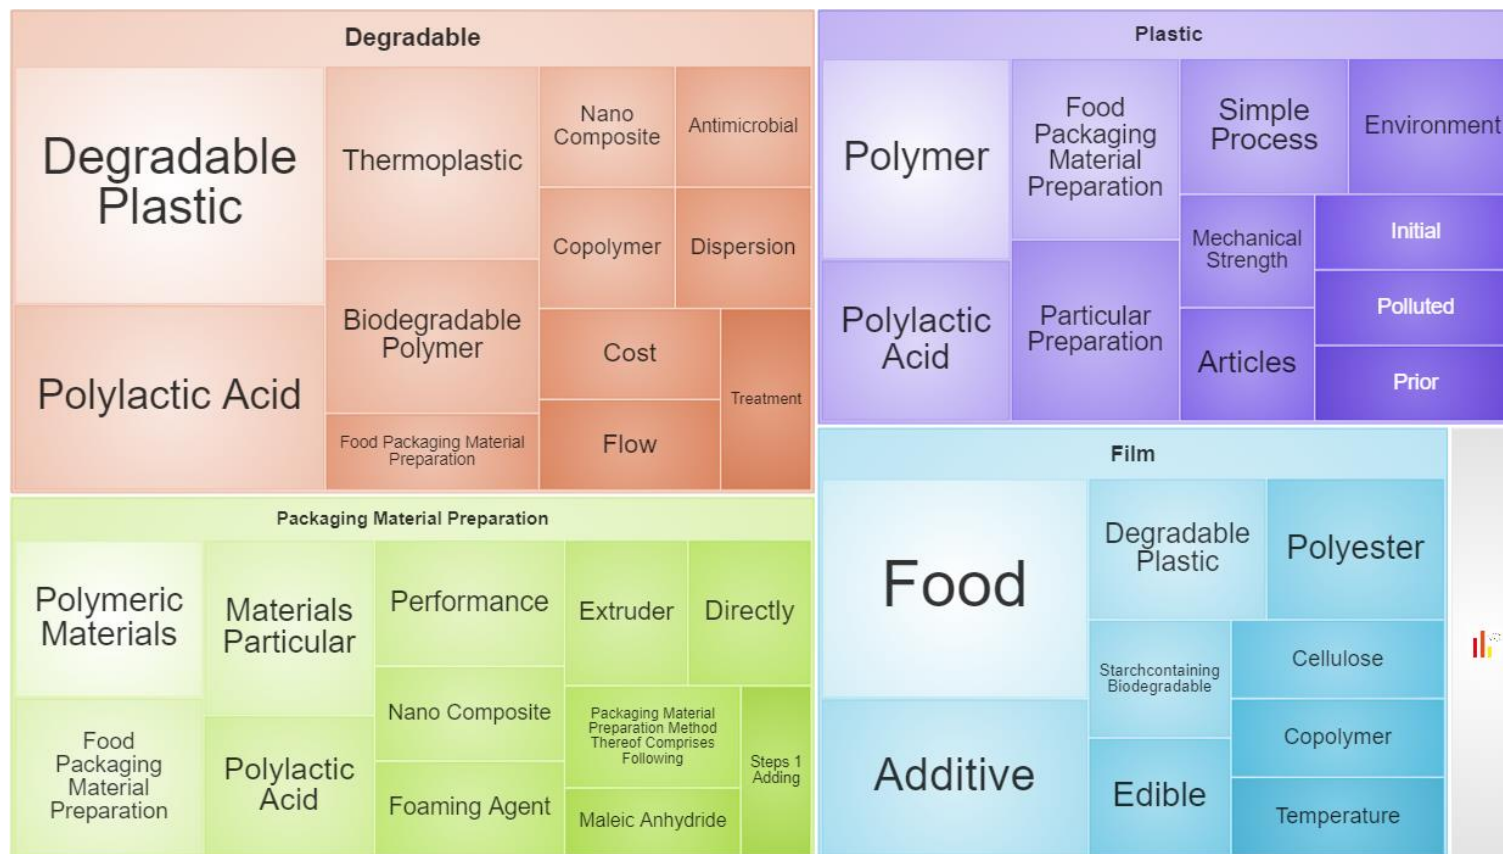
Degradable

Degradable Plastic

Thermoplastic

Nano Composite

Antimicrobial

Copolymer

Dispersion

Biodegradable Polymer

Cost

Treatment

Polylactic Acid

Food Packaging Material Preparation

Flow

Plastic

Polymer

Food Packaging Material Preparation

Simple Process

Environment

Mechanical Strength

Initial

Polylactic Acid

Particular Preparation

Polluted

Articles

Prior

Packaging Material Preparation

Polymeric Materials

Materials Particular

Performance

Extruder

Directly

Nano Composite

Food Packaging Material Preparation

Polylactic Acid

Packaging Material Preparation Method Thereof Comprises Following

Steps 1 Adding

Foaming Agent

Maleic Anhydride

Film

Food

Degradable Plastic

Polyester

Starchcontaining Biodegradable

Cellulose

Copolymer

Additive

Edible

Temperature